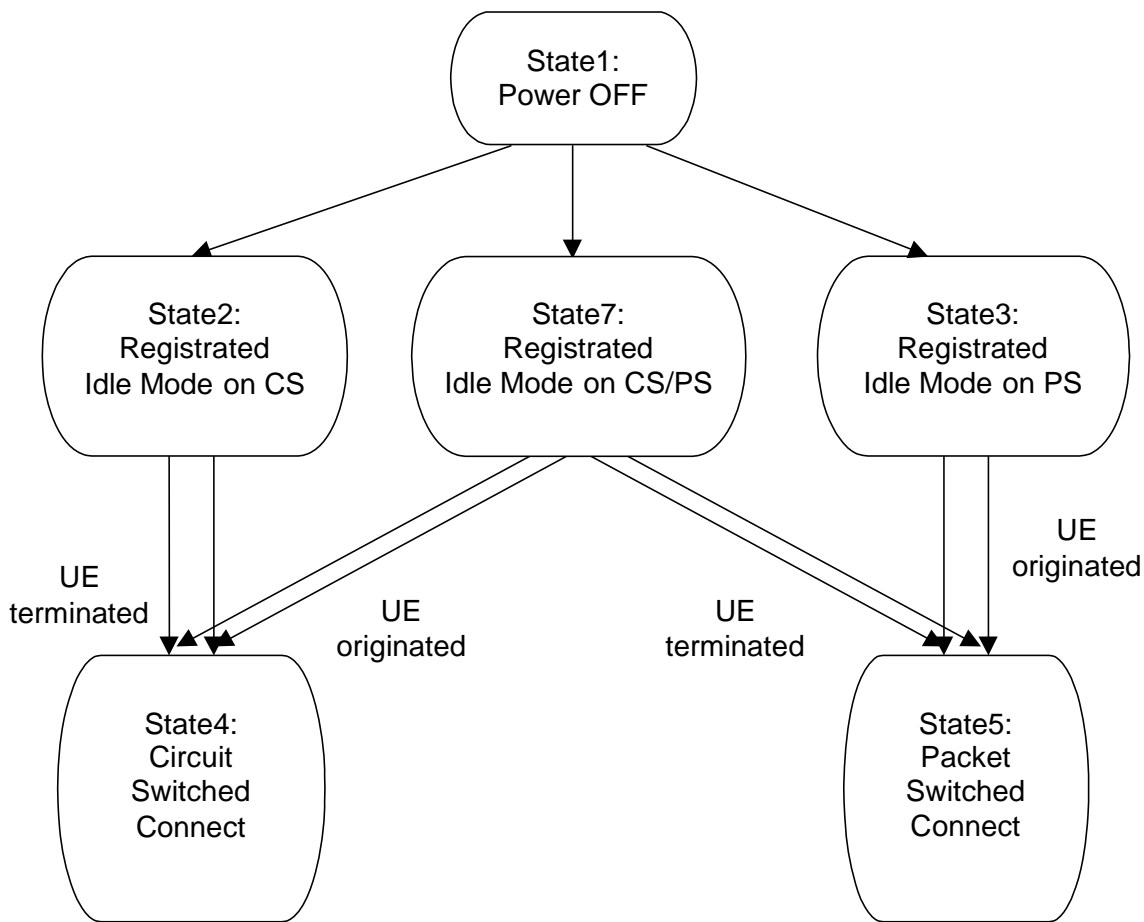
State1:
Power OFF

State2:
Registrated
Idle Mode on CS

State7:
Registrated
Idle Mode on CS/PS

State3:
Registrated
Idle Mode on PS

UE
terminated

UE
originated

UE
terminated

UE
originated

State4:
Circuit
Switched
Connect

State5:
Packet
Switched
Connect